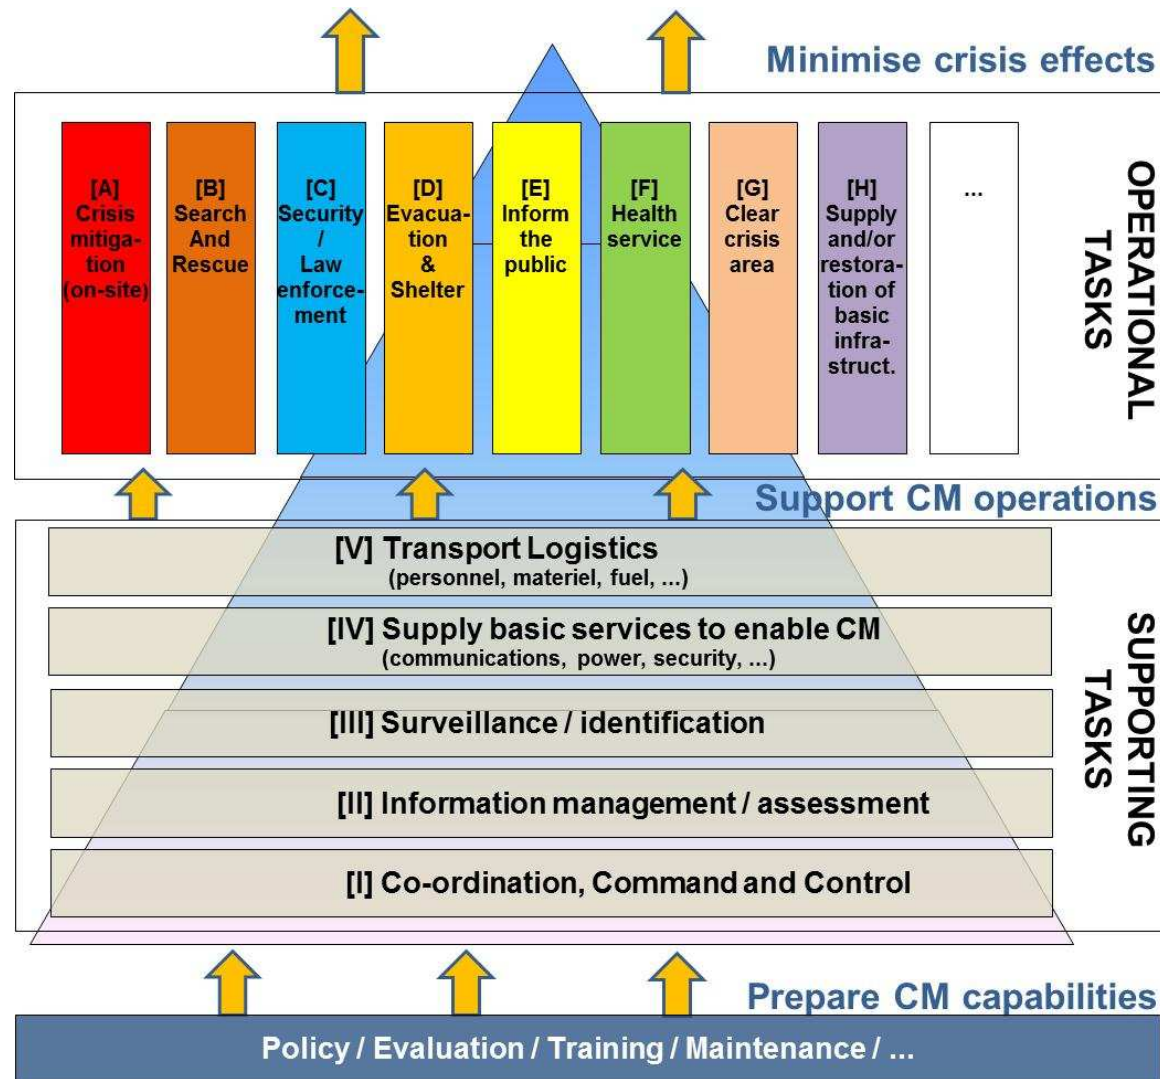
Minimise crisis effects

[A] Crisis mitigation (on-site)

[B] Search And Rescue

[C] Security / Law enforcement

[D] Evacuation & Shelter

[E] Inform the public

[F] Health service

[G] Clear crisis area

[H] Supply and/or restoration of basic infrastruct.

...

OPERATIONAL TASKS

Support CM operations

[V] Transport Logistics
(personnel, materiel, fuel, ...)

[IV] Supply basic services to enable CM
(communications, power, security, ...)

[III] Surveillance / identification

[II] Information management / assessment

[I] Co-ordination, Command and Control

SUPPORTING TASKS

Prepare CM capabilities

Policy / Evaluation / Training / Maintenance / ...